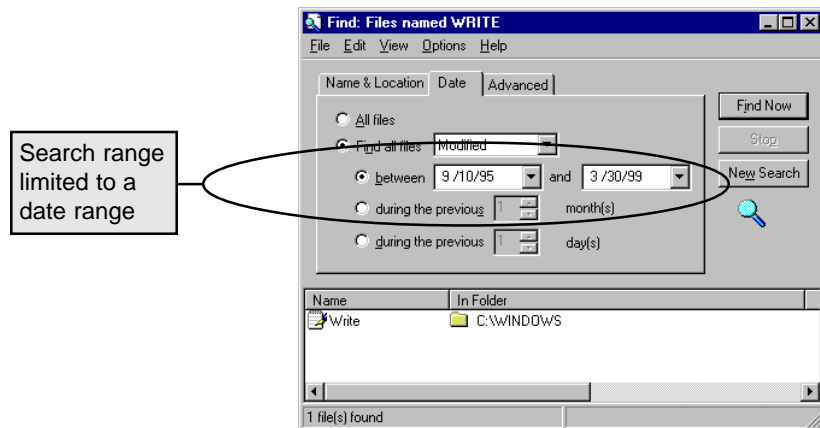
Search range limited to a date range

Find: Files named WRITE

File Edit View Options Help

Name & Location Date Advanced

All files

Find all files Modified

between 9 /10/95 and 3 /30/99

during the previous 1 month(s)

during the previous 1 day(s)

Find Now

Stop

New Search

| Name | In Folder |
|---|---|
| Write | C:\WINDOWS |

1 file(s) found